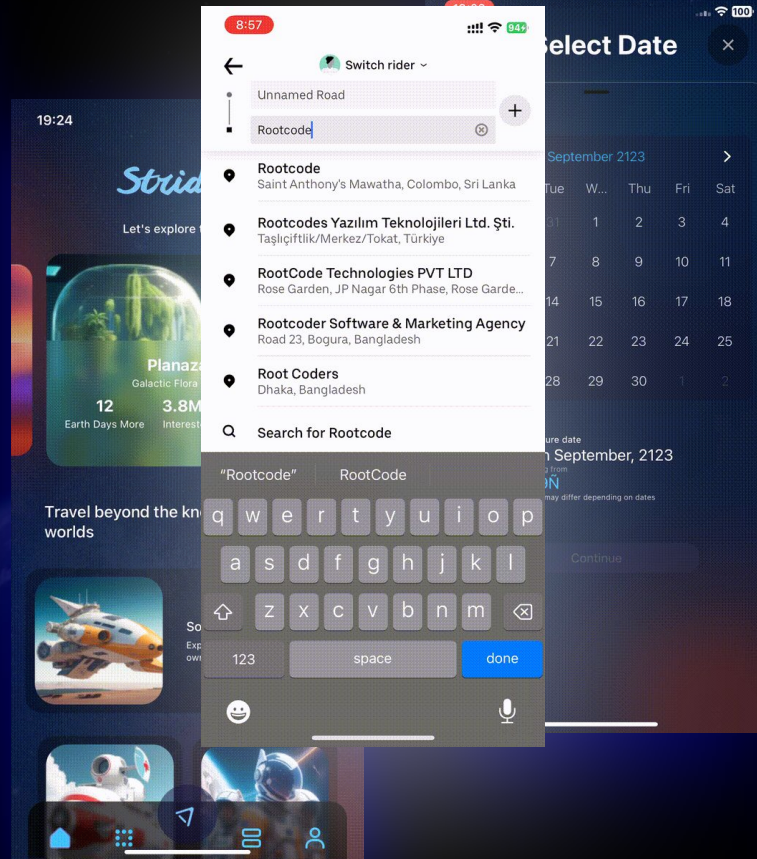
19:24

Strid

Let's explore t

Planaza
Galactic Flora
12
Earth Days More
3.8M
Interest

Travel beyond the kn worlds

So
Exp
own

8:57

94

Switch rider

Unnamed Road

Rootcode

Rootcode
Saint Anthony's Mawatha, Colombo, Sri Lanka

Rootcodes Yazılım Teknolojileri Ltd. Şti.
Taşlıçiftlik/Merkez/Tokat, Türkiye

RootCode Technologies PVT LTD
Rose Garden, JP Nagar 6th Phase, Rose Garde...

Rootcoder Software & Marketing Agency
Road 23, Bogura, Bangladesh

Root Coders
Dhaka, Bangladesh

Search for Rootcode

"Rootcode" RootCode

q w e r t y u i o p
a s d f g h j k l
z x c v b n m
123 space done

100

Select Date

September 2123

| Tue | W... | Thu | Fri | Sat |
|---|---|---|---|---|
| 31 | 1 | 2 | 3 | 4 |
| 7 | 8 | 9 | 10 | 11 |
| 14 | 15 | 16 | 17 | 18 |
| 21 | 22 | 23 | 24 | 25 |
| 28 | 29 | 30 | 1 | 2 |

ure date
h September, 2123
ng from
ÕÑ
may differ depending on dates

Continue